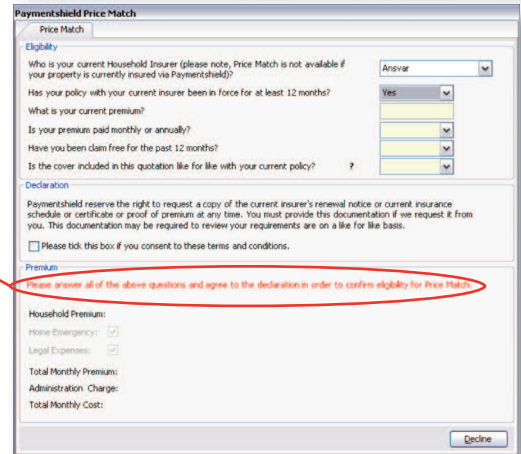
Paymentshield Price Match

Price Match

Eligibility

Who is your current Household Insurer (please note, Price Match is not available if your property is currently insured via Paymentshield)?

Ansvar

Has your policy with your current insurer been in force for at least 12 months?

Yes

What is your current premium?

Is your premium paid monthly or annually?

Have you been claim free for the past 12 months?

Is the cover included in this quotation like for like with your current policy?

?

Declaration

Paymentshield reserve the right to request a copy of the current insurer's renewal notice or current insurance schedule or certificate or proof of premium at any time. You must provide this documentation if we request it from you. This documentation may be required to review your requirements are on a like for like basis.

Please tick this box if you consent to these terms and conditions.

Premium

Please answer all of the above questions and agree to the declaration in order to confirm eligibility for Price Match.

Household Premium:

Home Emergency:

Legal Expenses:

Total Monthly Premium:

Administration Charge:

Total Monthly Cost:

Decline